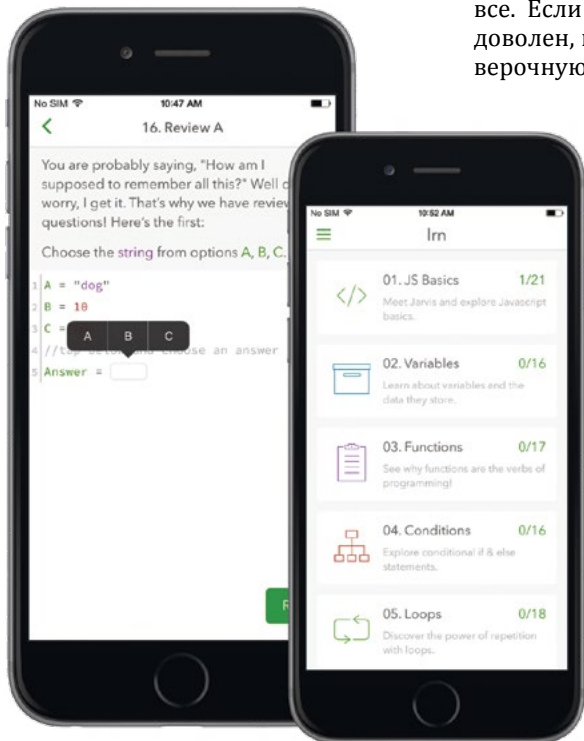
все. Если
доволен,
верочную

No SIM
10:47 AM
16. Review A

You are probably saying, "How am I supposed to remember all this?" Well d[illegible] worry, I get it. That's why we have review questions! Here's the first:

Choose the string from options A, B, C.

1 A = "dog"
2 B = 10
3 C =
A B C
4 //tap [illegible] choose an answer
5 Answer =

R

No SIM
10:52 AM
lrn

01. JS Basics 1/21
Meet Jarvis and explore Javascript basics.

02. Variables 0/16
Learn about variables and the data they store.

03. Functions 0/17
See why functions are the verbs of programming!

04. Conditions 0/16
Explore conditional if & else statements.

05. Loops 0/18
Discover the power of repetition with loops.